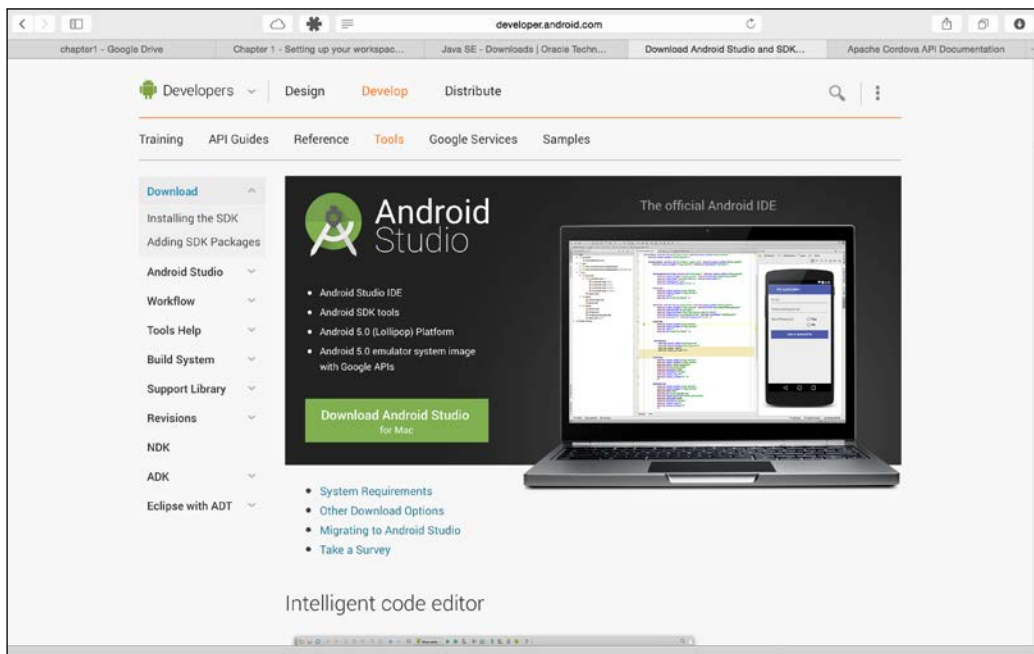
developer.android.com

chapter1 - Google Drive
Chapter 1 - Setting up your workspac...
Java SE - Downloads | Oracle Techn...
Download Android Studio and SDK...
Apache Cordova API Documentation

Developers
Design
Develop
Distribute

Training
API Guides
Reference
Tools
Google Services
Samples

Download
Installing the SDK
Adding SDK Packages
Android Studio
Workflow
Tools Help
Build System
Support Library
Revisions
NDK
ADK
Eclipse with ADT

Android Studio

• Android Studio IDE
• Android SDK tools
• Android 5.0 (Lollipop) Platform
• Android 5.0 emulator system image with Google APIs

Download Android Studio
for Mac

The official Android IDE

• System Requirements
• Other Download Options
• Migrating to Android Studio
• Take a Survey

Intelligent code editor